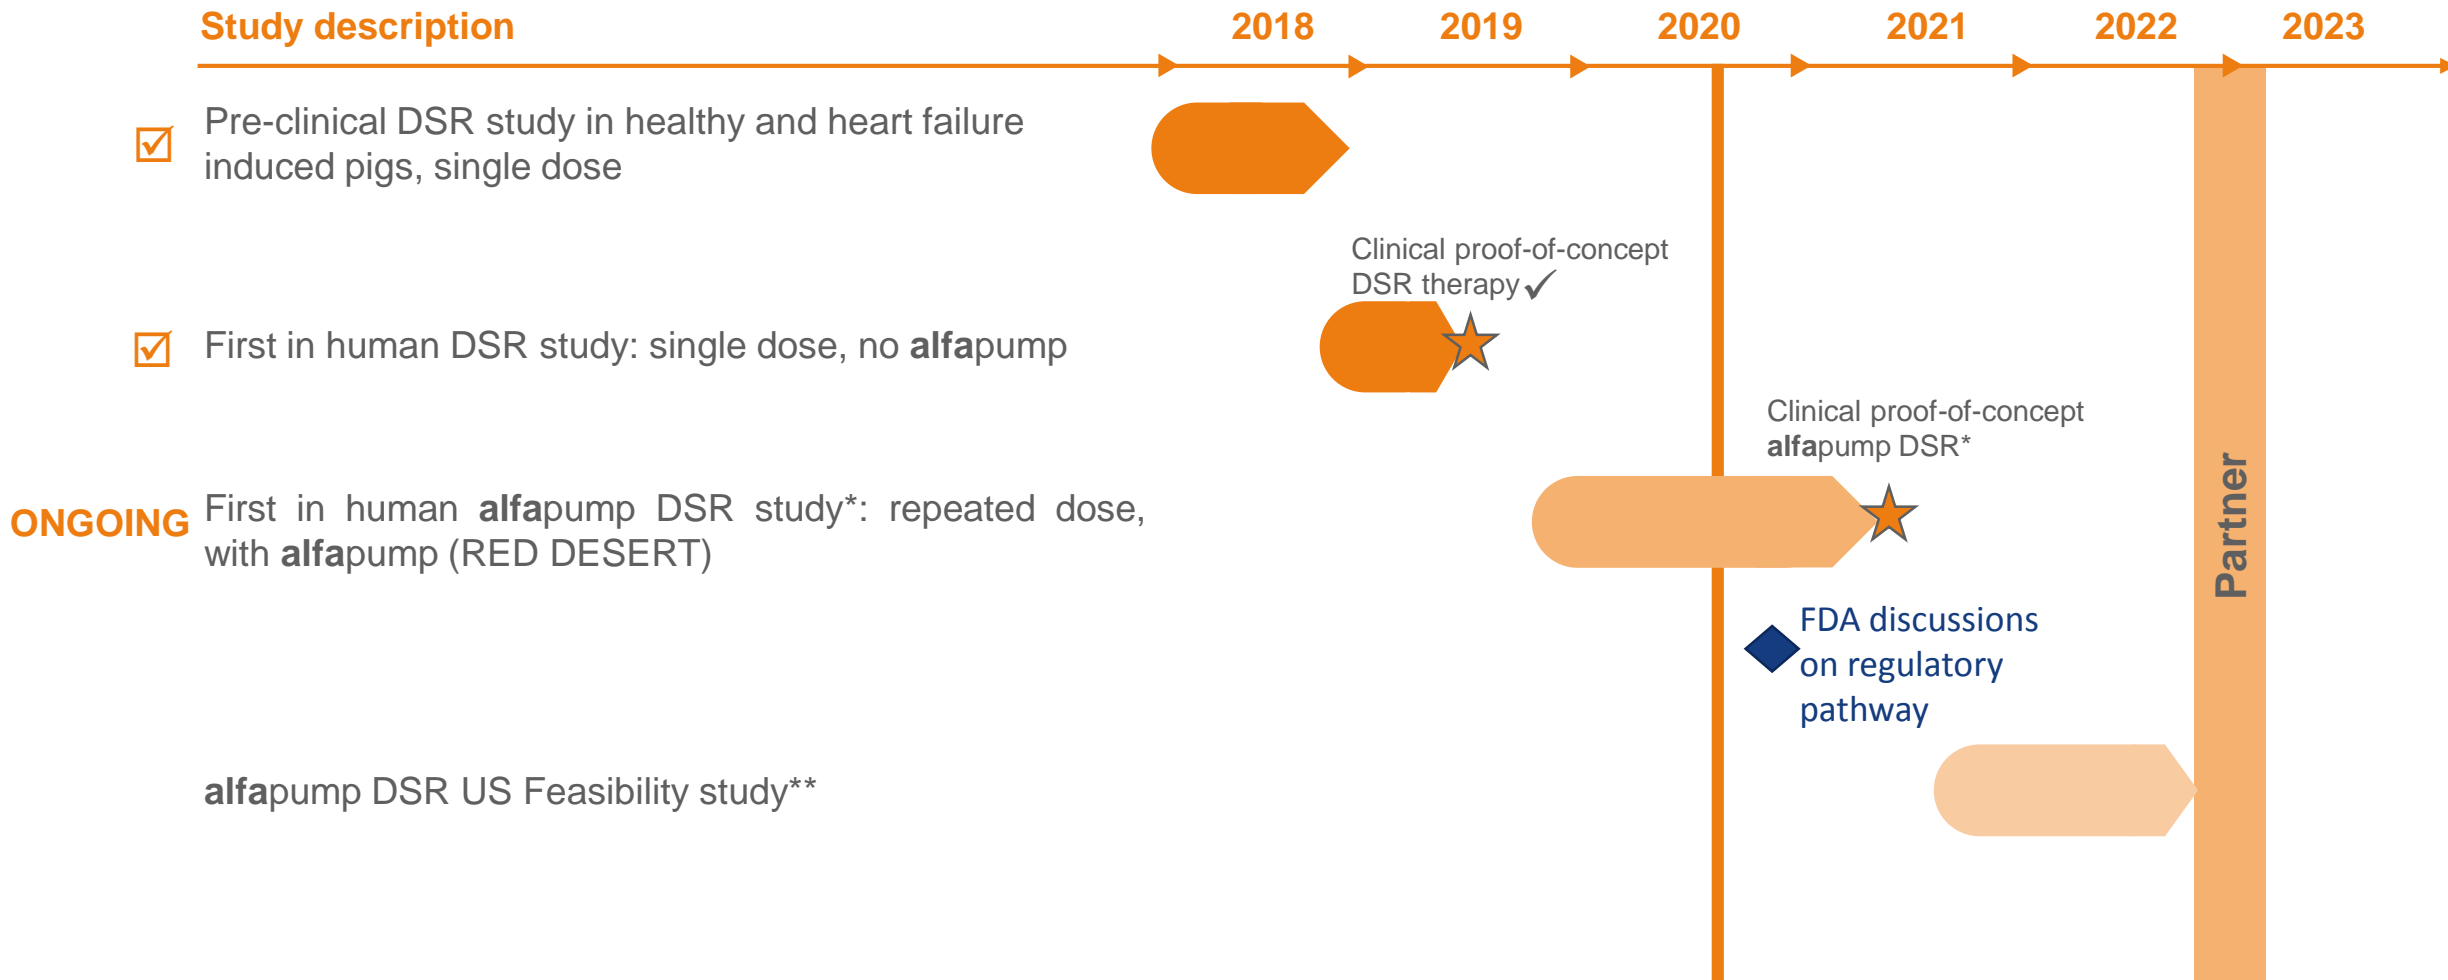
Study description

2018 2019 2020 2021 2022 2023

☑ Pre-clinical DSR study in healthy and heart failure induced pigs, single dose

Clinical proof-of-concept DSR therapy ✓

☑ First in human DSR study: single dose, no **alfa**pump

Clinical proof-of-concept **alfa**pump DSR*

ONGOING First in human **alfa**pump DSR study*: repeated dose, with **alfa**pump (RED DESERT)

FDA discussions on regulatory pathway

**alfa**pump DSR US Feasibility study**

Partner